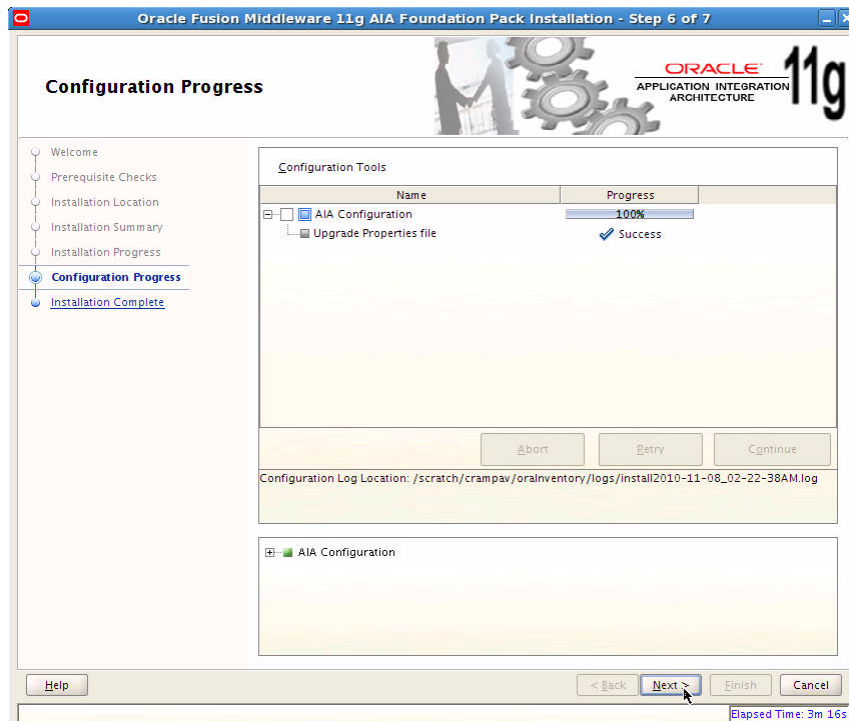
Oracle Fusion Middleware 11g AIA Foundation Pack Installation - Step 6 of 7

Configuration Progress

ORACLE
APPLICATION INTEGRATION ARCHITECTURE
11g

Welcome
Prerequisite Checks
Installation Location
Installation Summary
Installation Progress
Configuration Progress
Installation Complete

Configuration Tools

| Name | Progress |
|---|---|
| AIA Configuration | 100% |
| Upgrade Properties file | Success |

Abort
Retry
Continue

Configuration Log Location: /scratch/crampav/oraInventory/logs/install2010-11-08_02-22-38AM.log

AIA Configuration

Help
< Back
Next >
Finish
Cancel

Elapsed Time: 3m 16s